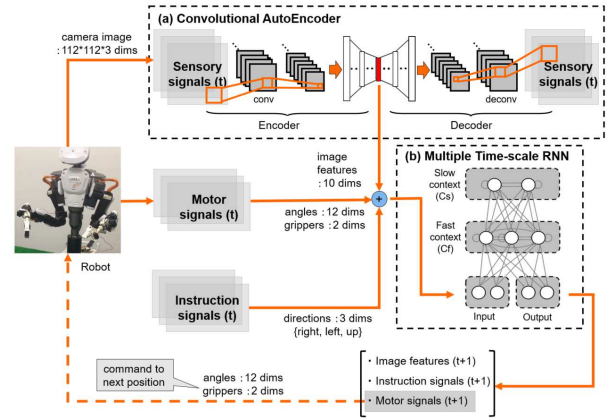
(a) Convolutional AutoEncoder

camera image
: 112*112*3 dims

Sensory signals (t)

conv

Encoder

Decoder

deconv

Sensory signals (t)

image features
: 10 dims

(b) Multiple Time-scale RNN

Slow context (Cs)

Fast context (Cf)

Motor signals (t)

angles : 12 dims
grippers : 2 dims

Robot

Instruction signals (t)

directions : 3 dims
{right, left, up}

Input

Output

command to next position

angles : 12 dims
grippers : 2 dims

・ Image features (t+1)
・ Instruction signals (t+1)
・ Motor signals (t+1)